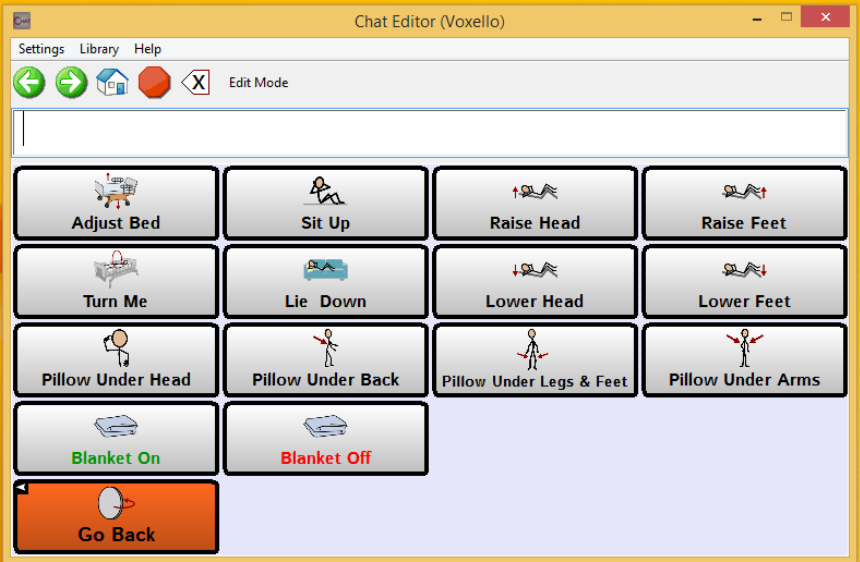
Chat Editor (Voxello)

Settings Library Help

Edit Mode

| Adjust Bed | Sit Up | Raise Head | Raise Feet |
|---|---|---|---|
| Turn Me | Lie Down | Lower Head | Lower Feet |
| Pillow Under Head | Pillow Under Back | Pillow Under Legs & Feet | Pillow Under Arms |
| Blanket On | Blanket Off | | |
| Go Back | | | |